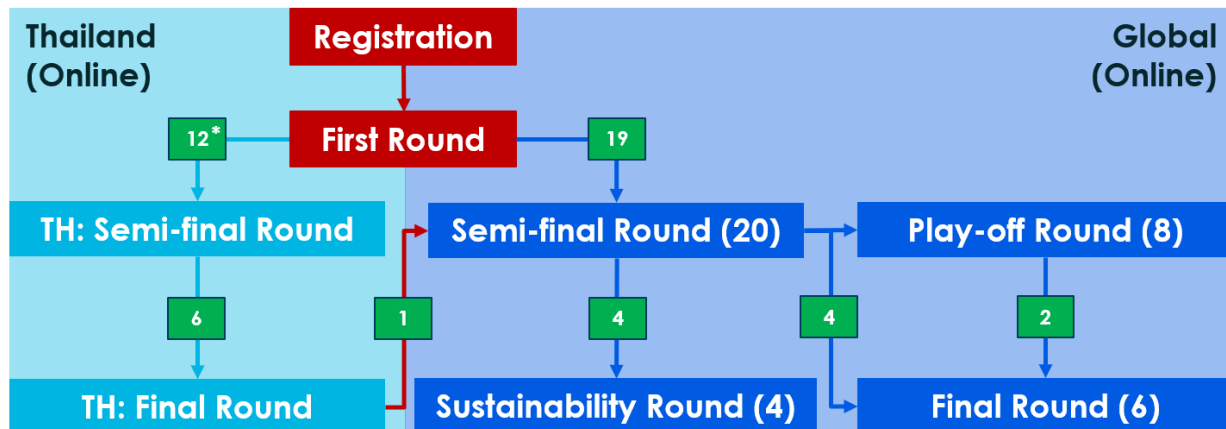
Thailand (Online)

Registration

Global (Online)

12*

First Round

19

TH: Semi-final Round

Semi-final Round (20)

Play-off Round (8)

6

1

4

4

2

TH: Final Round

Sustainability Round (4)

Final Round (6)